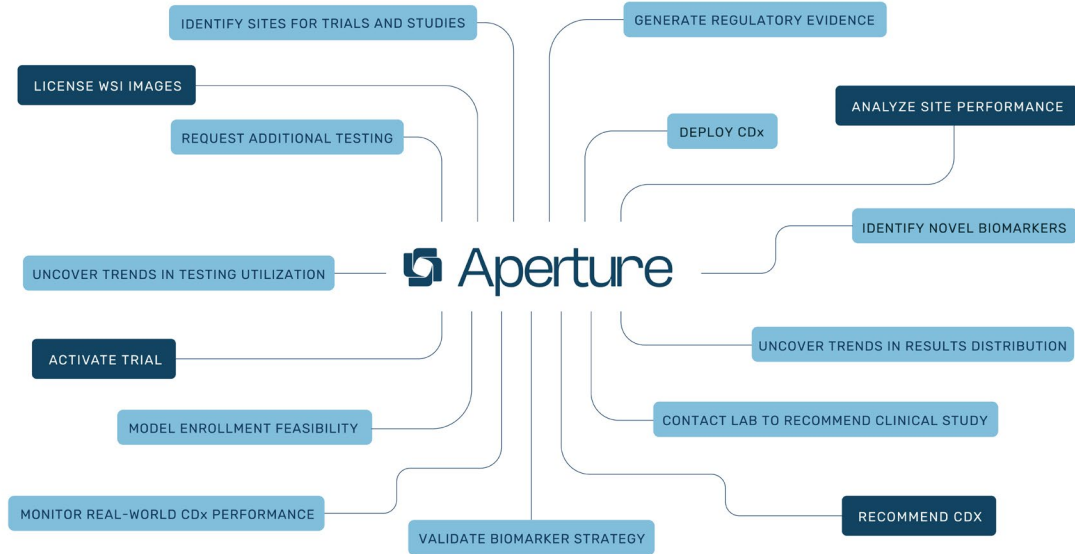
IDENTIFY SITES FOR TRIALS AND STUDIES

GENERATE REGULATORY EVIDENCE

LICENSE WSI IMAGES

ANALYZE SITE PERFORMANCE

REQUEST ADDITIONAL TESTING

DEPLOY CDx

IDENTIFY NOVEL BIOMARKERS

UNCOVER TRENDS IN TESTING UTILIZATION

Aperture

ACTIVATE TRIAL

UNCOVER TRENDS IN RESULTS DISTRIBUTION

MODEL ENROLLMENT FEASIBILITY

CONTACT LAB TO RECOMMEND CLINICAL STUDY

MONITOR REAL-WORLD CDx PERFORMANCE

RECOMMEND CDX

VALIDATE BIOMARKER STRATEGY